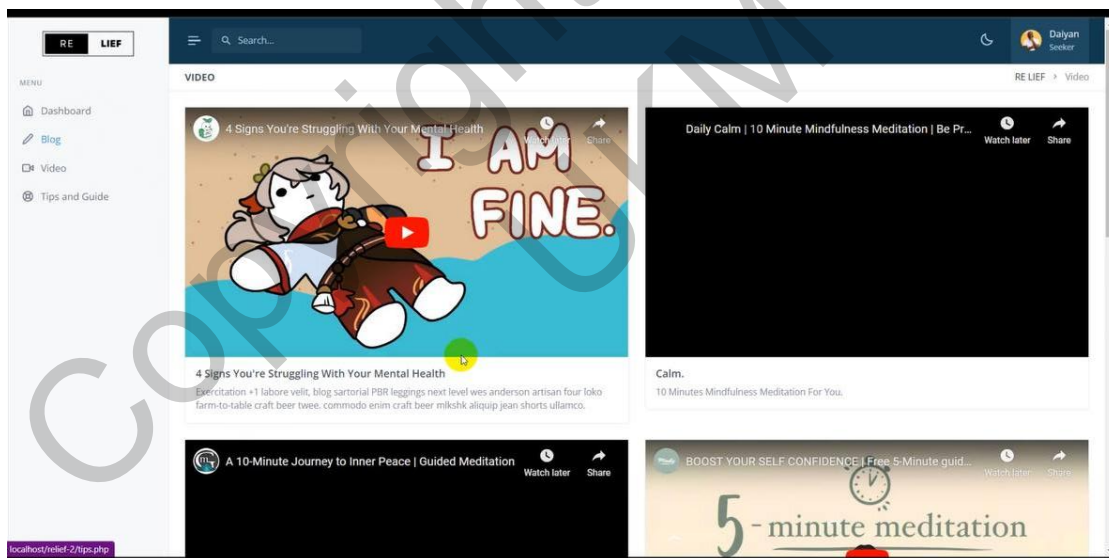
RE LIEF

MENU

Dashboard

Blog

Video

Tips and Guide

Search...

Daiyan
Seeker

VIDEO

RE LIEF > Video

4 Signs You're Struggling With Your Mental Health

Watch later

Share

I AM FINE.

4 Signs You're Struggling With Your Mental Health

Exercitation +1 labore velit, blog sartorial PBR leggings next level wes anderson artisan four loko farm-to-table craft beer twee. commodo enim craft beer mlkshk aliquip jean shorts ullamco.

Daily Calm | 10 Minute Mindfulness Meditation | Be Pr...

Watch later

Share

Calm.

10 Minutes Mindfulness Meditation For You.

A 10-Minute Journey to Inner Peace | Guided Meditation

Watch later

Share

BOOST YOUR SELF CONFIDENCE | Free 5-Minute guid...

Watch later

Share

5-minute meditation

localhost/relief-2/tips.php

Copyright UVM